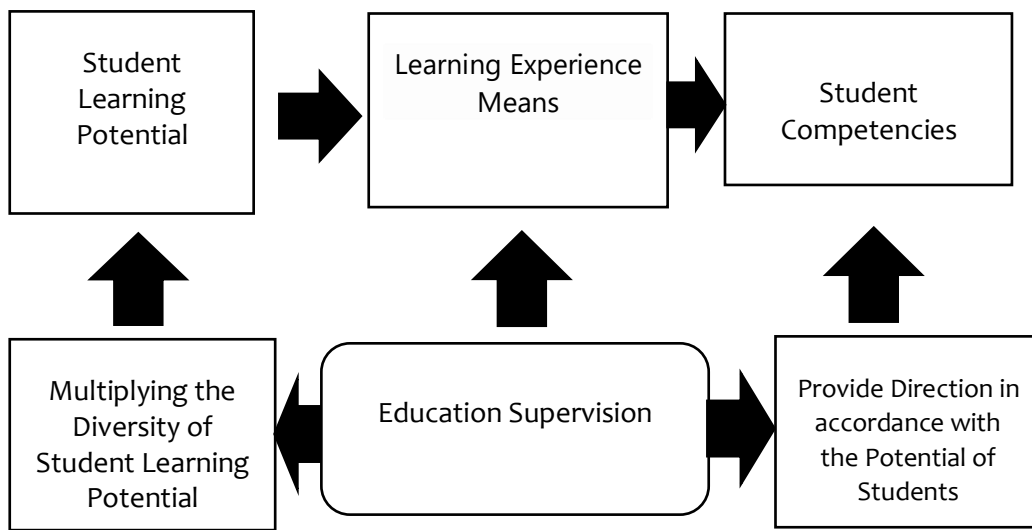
Student Learning Potential

Learning Experience Means

Student Competencies

Multiplying the Diversity of Student Learning Potential

Education Supervision

Provide Direction in accordance with the Potential of Students